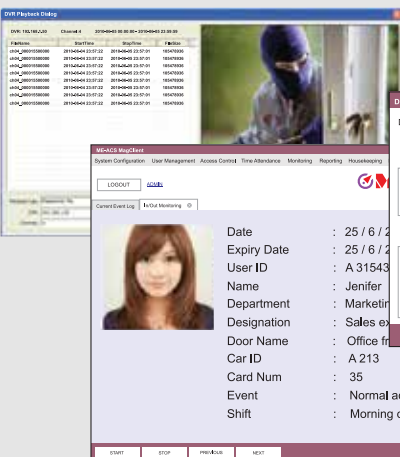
DVR Playback Dialog

DVR: 192.168.1.XX Channel: 4 2010-06-03 00:00:00 ~ 2010-06-03 23:59:59

| FileName | StartTime | StopTime | FileSize |
|---|---|---|---|
| ch04_000010000000 | 2010-06-04 23:57:22 | 2010-06-05 23:57:01 | 185470006 |
| ch04_000010000000 | 2010-06-04 23:57:22 | 2010-06-05 23:57:01 | 185470006 |
| ch04_000010000000 | 2010-06-04 23:57:22 | 2010-06-05 23:57:01 | 185470006 |
| ch04_000010000000 | 2010-06-04 23:57:22 | 2010-06-05 23:57:01 | 185470006 |
| ch04_000010000000 | 2010-06-04 23:57:22 | 2010-06-05 23:57:01 | 185470006 |
| ch04_000010000000 | 2010-06-04 23:57:22 | 2010-06-05 23:57:01 | 185470006 |
| ch04_000010000000 | 2010-06-04 23:57:22 | 2010-06-05 23:57:01 | 185470006 |
| ch04_000010000000 | 2010-06-04 23:57:22 | 2010-06-05 23:57:01 | 185470006 |

Playback Mode

DVR: 192.168.1.XX

Channel: 4

ME-ACS MagClient

System Configuration User Management Access Control Time Attendance Monitoring Reporting Housekeeping

LOGOUT ADMIN

Current Event Log In/Out Monitoring

Date : 25 / 6 / 2
Expiry Date : 25 / 6 / 2
User ID : A 31543
Name : Jenifer
Department : Marketin
Designation : Sales ex
Door Name : Office fr
Car ID : A 213
Card Num : 35
Event : Normal a
Shift : Morning

START STOP PREVIOUS NEXT